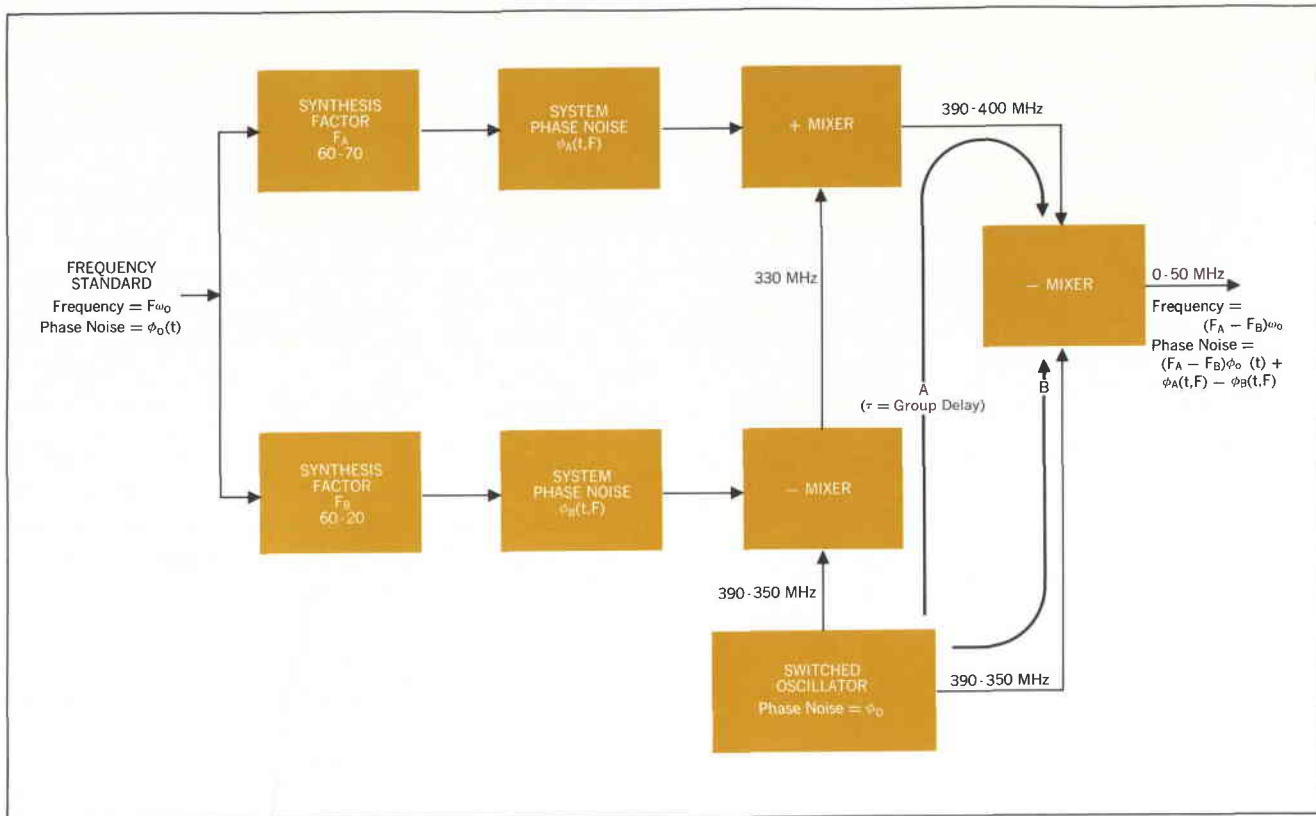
SYNTHESIS FACTOR $F_A$ 60-70

SYSTEM PHASE NOISE $\phi_A(t,F)$

+ MIXER

390-400 MHz

FREQUENCY STANDARD
Frequency = $F\omega_o$
Phase Noise = $\phi_o(t)$

330 MHz

– MIXER

0-50 MHz

Frequency = $(F_A - F_B)\omega_o$
Phase Noise = $(F_A - F_B)\phi_o$ (t) + $\phi_A(t,F) - \phi_B(t,F)$

A
($\tau$ = Group Delay)

B

SYNTHESIS FACTOR $F_B$ 60-20

SYSTEM PHASE NOISE $\phi_B(t,F)$

– MIXER

390-350 MHz

SWITCHED OSCILLATOR
Phase Noise = $\phi_o$

390-350 MHz